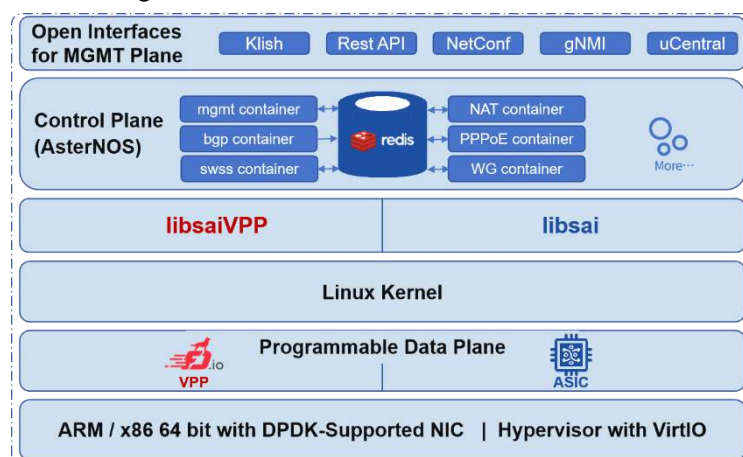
Open Interfaces for MGMT Plane

Klish

Rest API

NetConf

gNMI

uCentral

Control Plane (AsterNOS)

mgmt container

bgp container

swss container

redis

NAT container

PPPoE container

WG container

More···

libsaiVPP

libsai

Linux Kernel

Programmable Data Plane

.io

VPP

ASIC

ARM / x86 64 bit with DPDK-Supported NIC | Hypervisor with VirtIO